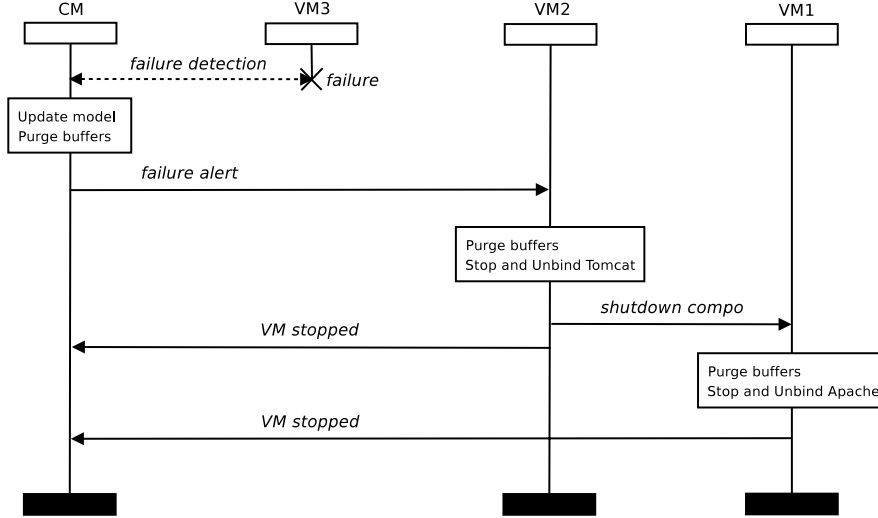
CM

VM3

VM2

VM1

failure detection

failure

Update model
Purge buffers

failure alert

Purge buffers
Stop and Unbind Tomcat

shutdown compo

VM stopped

Purge buffers
Stop and Unbind Apache

VM stopped